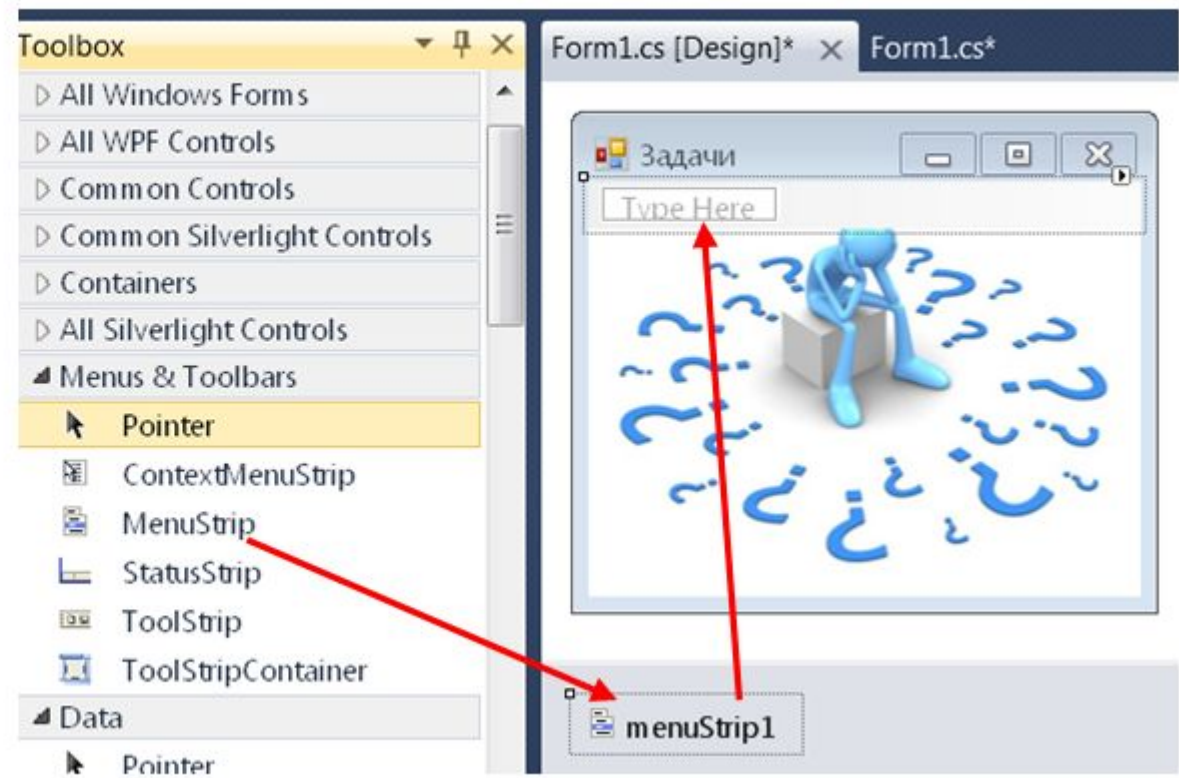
Toolbox
▷ All Windows Forms
▷ All WPF Controls
▷ Common Controls
▷ Common Silverlight Controls
▷ Containers
▷ All Silverlight Controls
◢ Menus & Toolbars
Pointer
ContextMenuStrip
MenuStrip
StatusStrip
ToolStrip
ToolStripContainer
◢ Data
Pointer

Form1.cs [Design]* × Form1.cs*

Задачи
Type Here

menuStrip1